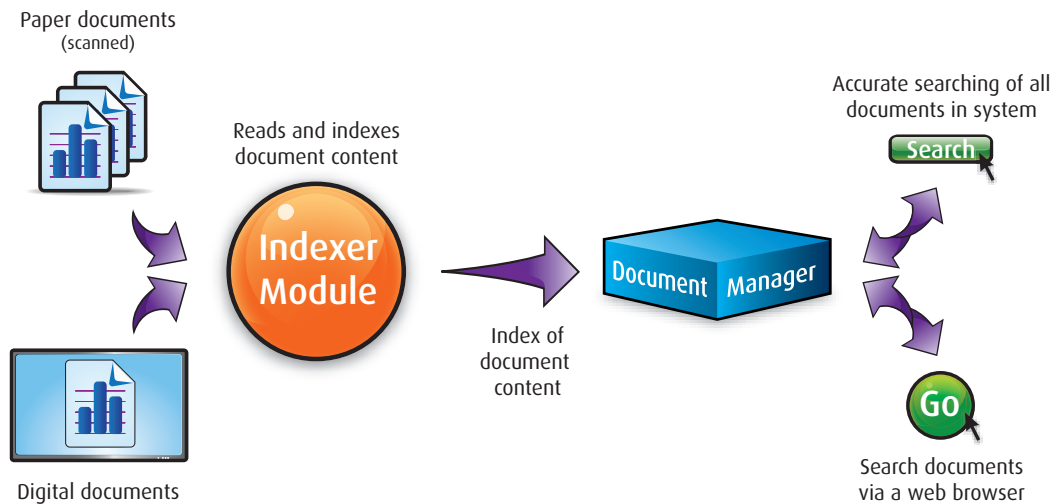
Paper documents
(scanned)

Reads and indexes document content

Indexer Module

Index of document content

Document Manager

Accurate searching of all documents in system

Search

Go

Search documents via a web browser

Digital documents